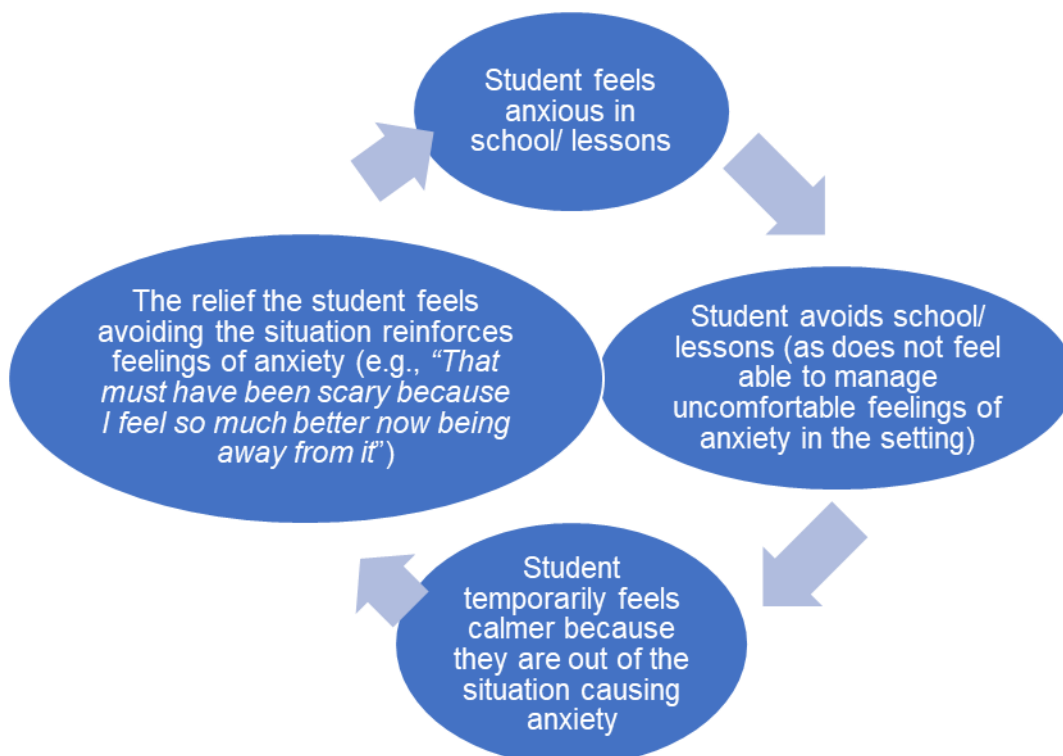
Student feels anxious in school/ lessons

Student avoids school/ lessons (as does not feel able to manage uncomfortable feelings of anxiety in the setting)

Student temporarily feels calmer because they are out of the situation causing anxiety

The relief the student feels avoiding the situation reinforces feelings of anxiety (e.g., *"That must have been scary because I feel so much better now being away from it*")